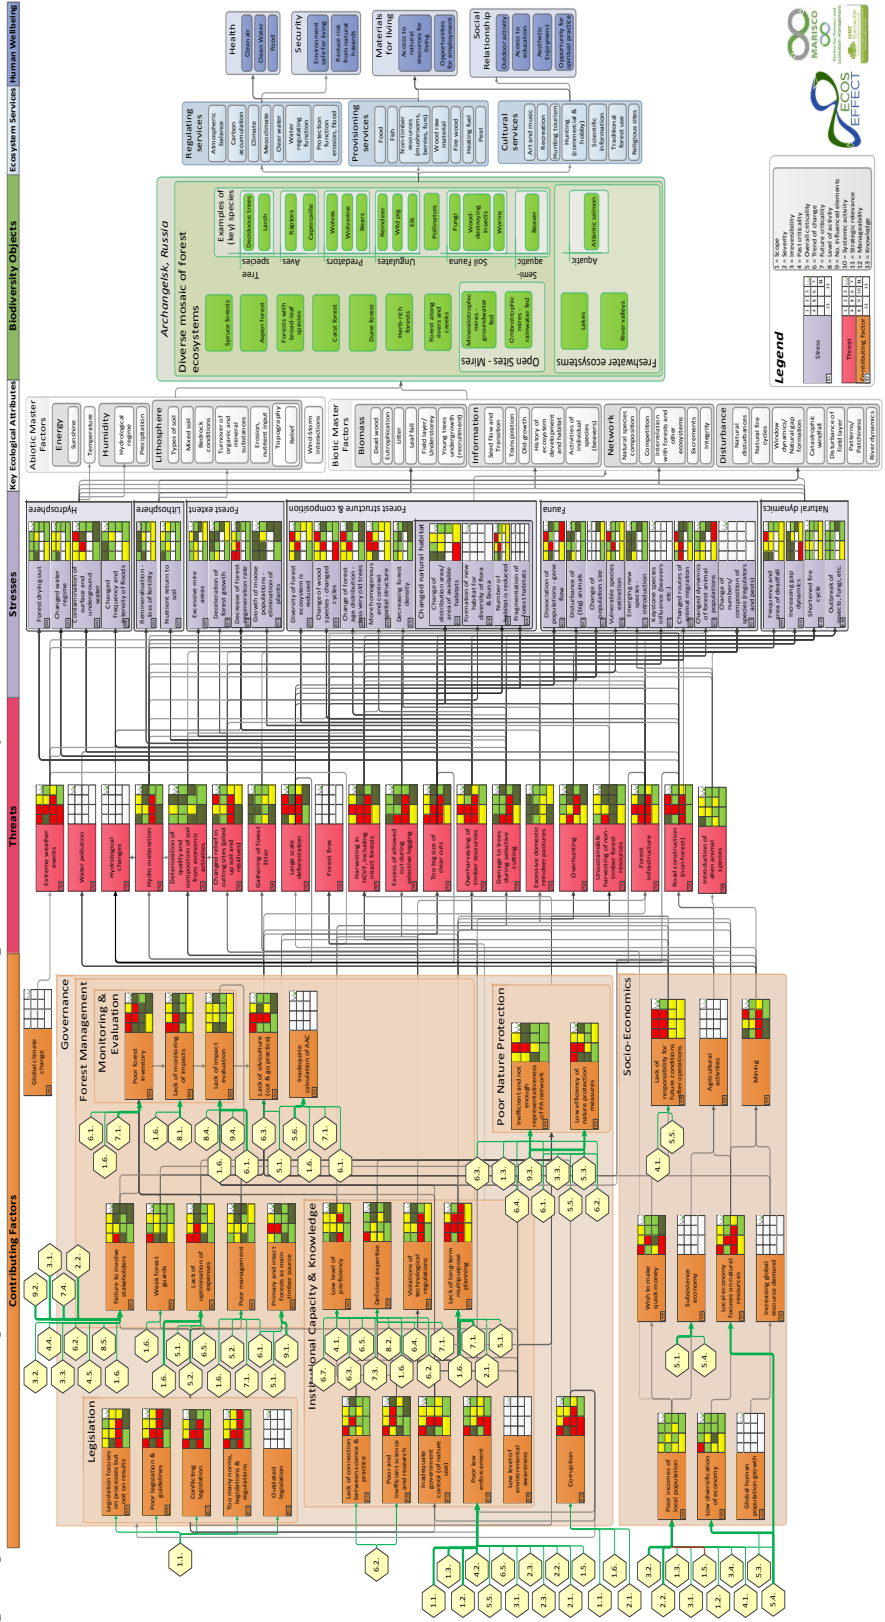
Contributing Factors

Threats

Stresses

Key Ecological Attributes

Biodiversity Objects

Ecosystem Services

Human Wellbeing

Governance

Forest Management

Monitoring & Evaluation

Poor forest inventory

Lack of monitoring of impacts

Lack of impact evaluation

Lack of silviculture (of & go practice)

Inadequate calculation of AAC

Legislation

Legislation focuses on processes but not on results

Poor legislation & guidelines

Conflicting legislation

Too many norms, legislation & regulations

Outdated legislation

Failure to involve stakeholders

Weak forest guards

Lack of optimisation of expenses

Poor management

Primary and intact forests as main timber source

Institutional Capacity & Knowledge

Low level of proficiency

Deficient expertise

Violations of environmental regulations

Lack of long-term comprehensive planning

Lack of connection between science & practice

Poor and inefficient science and research

Inadequate governmental control (of nature use)

Poor law enforcement

Low level of environmental awareness

Corruption

Poor Nature Protection

Inefficient and not enough representativeness of PA network

Low efficiency of nature protection measures

Socio-Economics

Lack of responsibility for nature conservation in forest operations

Agricultural activities

Mining

Wish to make quick money

Subsistence economy

Local economy focuses on natural resources

Increasing global resource demand

Poor incomes of local population

Low diversification of economy

Global human population growth

Global climate change

Extreme weather events

Water pollution

Hydrological changes

Hydro melioration

Deterioration of quality and composition of soil from economic activities

Changed relief in clear cuts (piled up soil and residues)

Gathering of forest litter

Large scale deforestation

Forest fires

Harvesting in old-growth and intact forests

Excess of allowed cut during selective logging

Too big size of clear cuts

Overharvesting of timber resources

Damage to trees during selective cutting

Excessive domestic animal pastures

Overhunting

Unsustainable harvesting of non-timber forest resources

Forest infrastructure

Road construction (new forest)

Introduction of alien invasive species

Hydrosphere

Forest drying out

Changed water regime

Contamination of surface and underground waters

Changed frequency and intensity of floods

Lithosphere

Remineralisation - loss of fertility

Nutrient return to soil

Forest extent

Excessive mire areas

Deceleration of natural forest regeneration rate

Decrease of forest regeneration rate

Growth of moose population and elimination of forests

Forest structure & composition

Diversity of forest ecosystems is decreasing

Changes of wood species - changed cycle

Change of forest age distribution

More homogeneous and lost of spatial structure

Decreasing forest density

Changed natural habitat

Change of distribution area/ area of natural habitats

Formation of new habitat

Number of habitats is reduced

Fragmentation of forest habitats

Fauna

Dissociation of populations - gene flow

Disturbance of (big) animals

Change of population size

Vulnerable species extinction

Emerging new species

Keystone species influence (beavers) etc.

Changed routes of animal migration

Changed dynamics of forest animal populations

Change of numbers/ composition of species (regulators and pests)

Natural dynamics

Frequency and area of deadfall

Increasing gap dynamics

Shortened fire cycle

Outbreak of insects, fungi, etc.

Abiotic Master Factors

Energy

Sunshine

Temperature

Humidity

Hydrological regime

Precipitation

Lithosphere

Types of soil

Mixed soil

Bedrock conditions

Turnover of organic and mineral substances

Erosion, nutrient input

Topography

Relief

Wind-Storm intensities

Biotic Master Factors

Biomass

Dead wood

Eutrophication

Litter

Leaf fall

Field layer/ Understorey

Young trees undergrowth (renewal)

Information

Seed flow and Transition

Translocation

Old-growth

History of ecosystem development and features

Activities of individual species (beavers)

Network

Natural species composition

Competition

Interaction with forests and other ecosystems

Ecotones

Increments

Integrity

Disturbance

Natural disturbances

Natural fire cycles

Window dynamics/ Natural gap formation

Catastrophic windfall

Disturbance of field layer

Pattern/ Patchiness

River dynamics

Archangelsk, Russia

Diverse mosaic of forest ecosystems

Spruce forests

Aspen forest

Forests with broad-leaf species

Carst forest

Dune forest

Herb-rich forests

Forest along rivers and creeks

Open Sites - Mires

Minerotrophic mires - groundwater fed

Ombrotrophic mires - rainwater fed

Freshwater ecosystems

Lakes

River-valleys

Examples of (key) species

Tree species

Deciduous trees

Larch

Aves

Raptors

Capercaillie

Predators

Wolves

Wolverine

Bears

Ungulates

Reindeer

Wild pig

Elk

Soil Fauna

Pollinators

Fungi

Wood-destroying insects

Worms

Semi-aquatic

Beaver

Aquatic

Atlantic salmon

Regulating services

Atmospheric balance

Carbon accumulation

Climate

Mesoclimate

Clear water

Water regulating function

Protection function erosion, flood

Provisioning services

Food

Fish

Non-timber resources (mushrooms, berries, furs)

Wood raw material

Fire wood

Heating fuel

Peat

Cultural services

Art and music

Recreation

Hunting tourism

Hunting (commercial & hobby)

Scientific information

Traditional forest use

Religious sites

Health

Clean air

Clean Water

Food

Security

Environment safe for living

Reduce risk from natural hazards

Materials for living

Access to natural resources for living

Opportunities for employment

Social Relationship

Outdoor activity

Access to education

Aesthetic enjoyment

Opportunity for spiritual practice

Legend

Stress

Threat

Contributing Factor

1 = Scope
2 = Severity
3 = Irreversibility
4 = Past criticality
5 = Overall criticality
6 = Trend of change
7 = Future criticality
8 = Level of activity
9 = No. influenced elements
10 = Systemic activity
11 = Strategic relevance
12 = Manageability
13 = Knowledge

MARISCO

ECOS EFFECT

1.1. 1.2. 1.3. 1.5. 1.6. 2.1. 2.2. 2.3. 3.1. 3.2. 3.3. 3.4. 4.1. 4.2. 4.4. 4.5. 5.1. 5.2. 5.3. 5.4. 5.5. 5.6. 6.1. 6.2. 6.3. 6.4. 6.5. 6.7. 7.1. 7.3. 7.4. 8.1. 8.2. 8.4. 8.5. 9.1. 9.2. 9.3. 9.4.